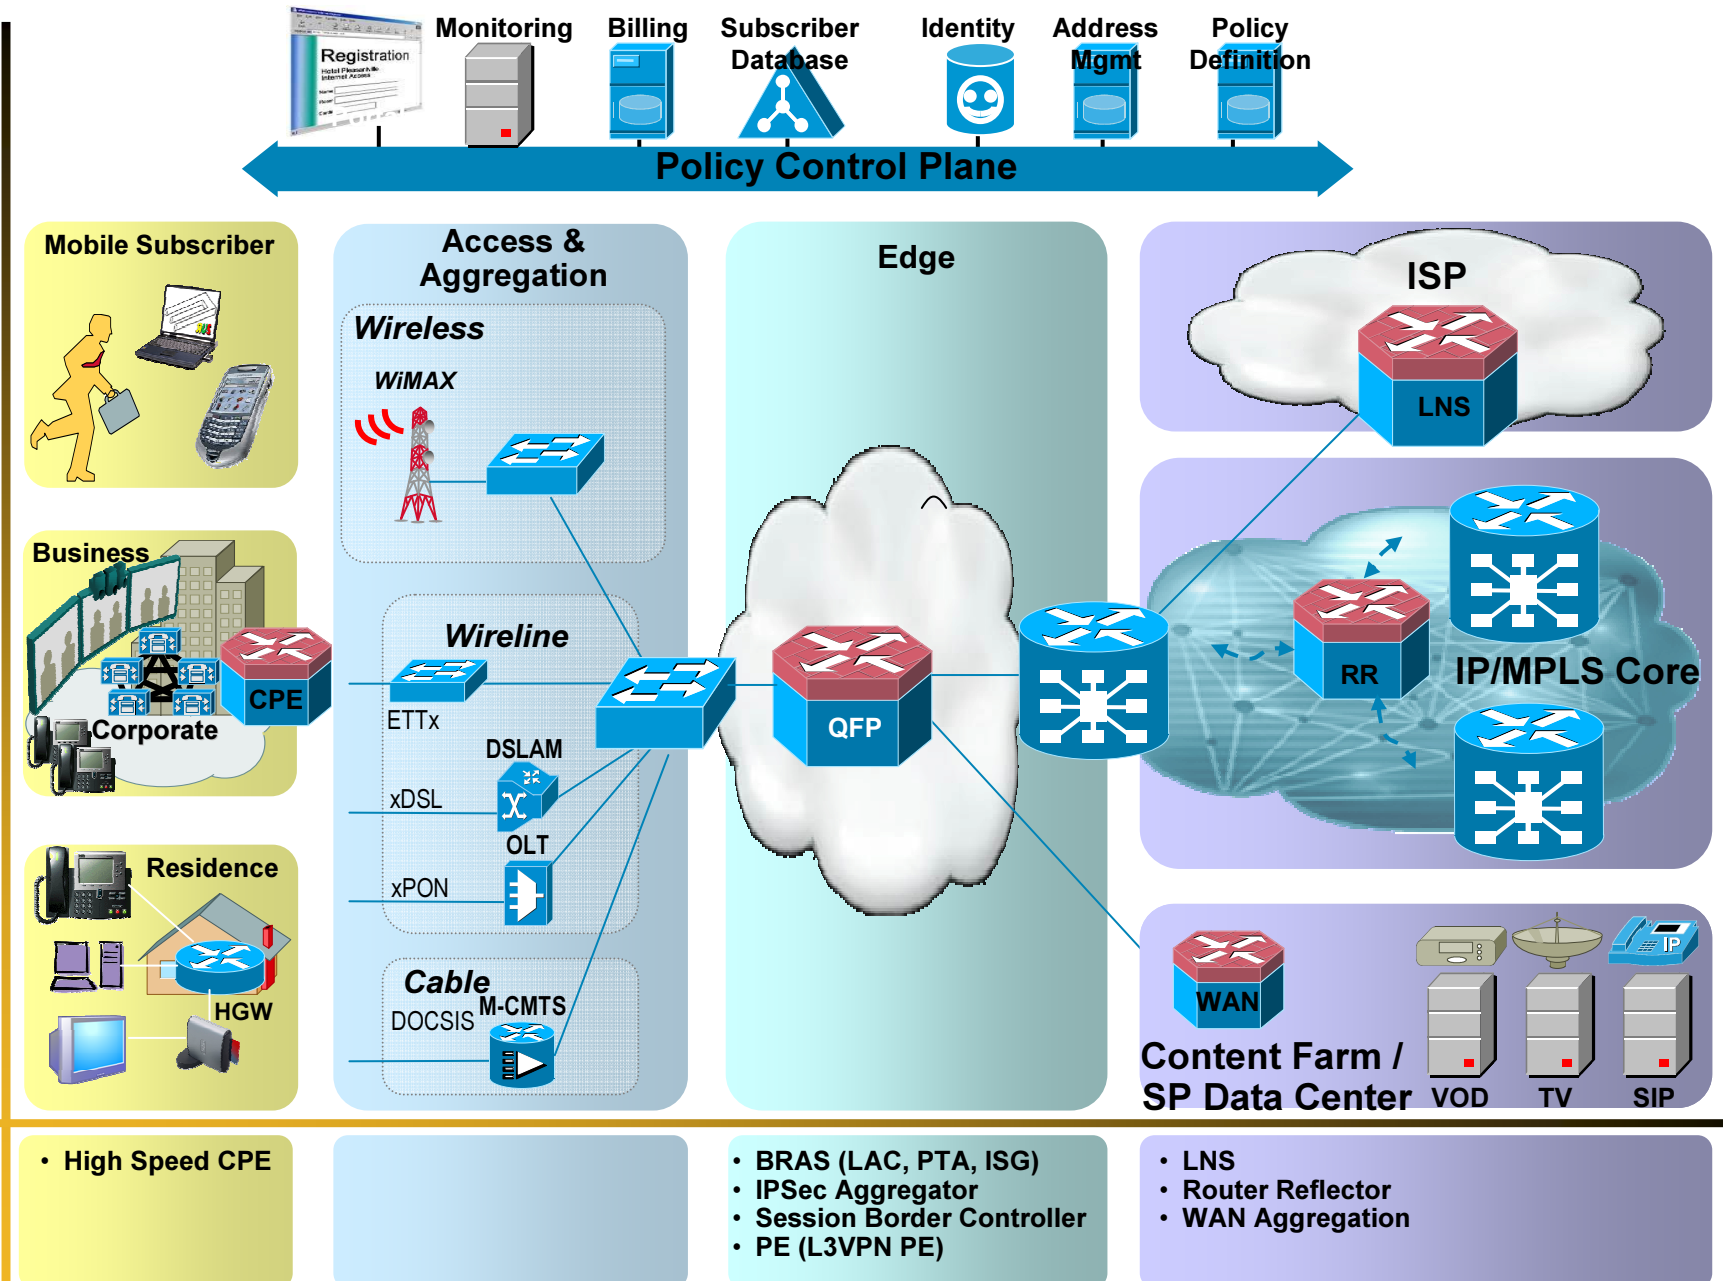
Registration
Hotel Pleasantville
Internet Access

Monitoring

Billing

Subscriber Database

Identity

Address Mgmt

Policy Definition

Policy Control Plane

Mobile Subscriber

Business

Corporate

CPE

Residence

HGW

Access & Aggregation

Wireless

WiMAX

Wireline

ETTx

DSLAM

xDSL

OLT

xPON

Cable

M-CMTS

DOCSIS

Edge

QFP

ISP

LNS

RR

IP/MPLS Core

WAN

Content Farm / SP Data Center

IP

VOD

TV

SIP

• High Speed CPE

• BRAS (LAC, PTA, ISG)
• IPSec Aggregator
• Session Border Controller
• PE (L3VPN PE)

• LNS
• Router Reflector
• WAN Aggregation